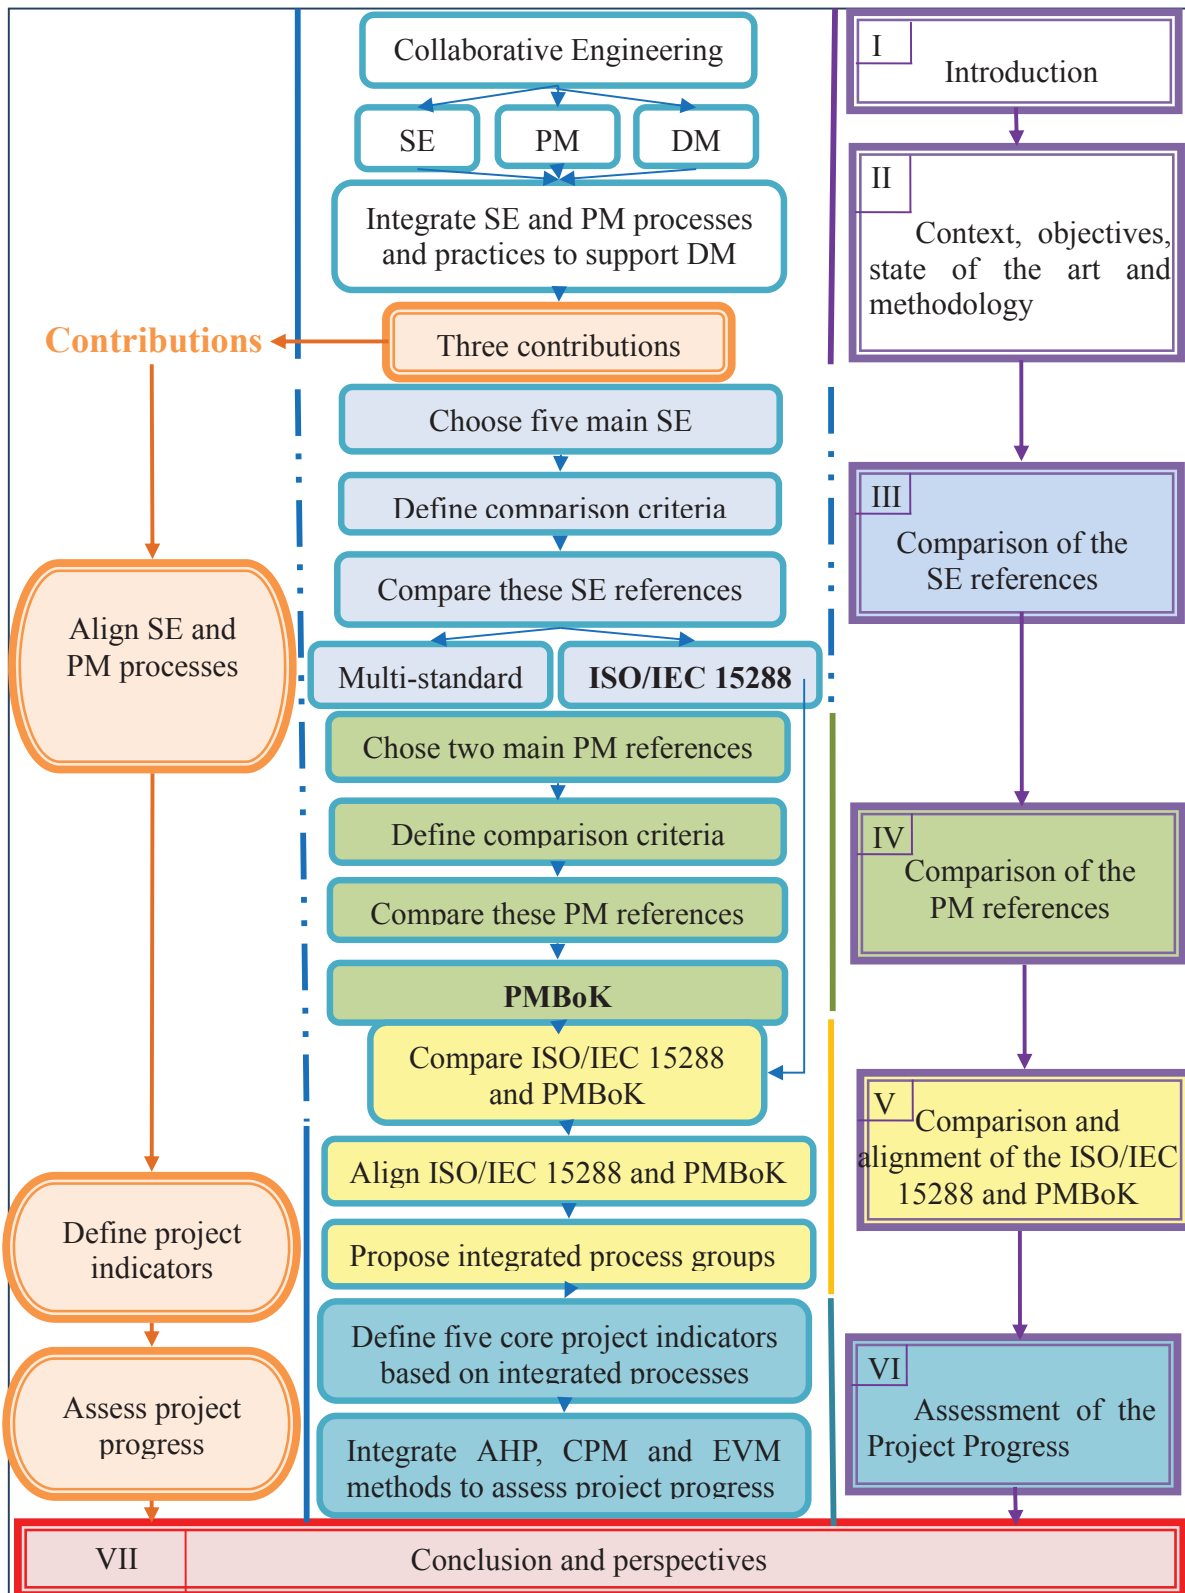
Collaborative Engineering

SE

PM

DM

Integrate SE and PM processes and practices to support DM

Contributions

Three contributions

Choose five main SE

Define comparison criteria

Compare these SE references

Multi-standard

ISO/IEC 15288

Chose two main PM references

Define comparison criteria

Compare these PM references

PMBoK

Compare ISO/IEC 15288 and PMBoK

Align ISO/IEC 15288 and PMBoK

Propose integrated process groups

Define five core project indicators based on integrated processes

Integrate AHP, CPM and EVM methods to assess project progress

Align SE and PM processes

Define project indicators

Assess project progress

I Introduction

II Context, objectives, state of the art and methodology

III Comparison of the SE references

IV Comparison of the PM references

V Comparison and alignment of the ISO/IEC 15288 and PMBoK

VI Assessment of the Project Progress

VII Conclusion and perspectives